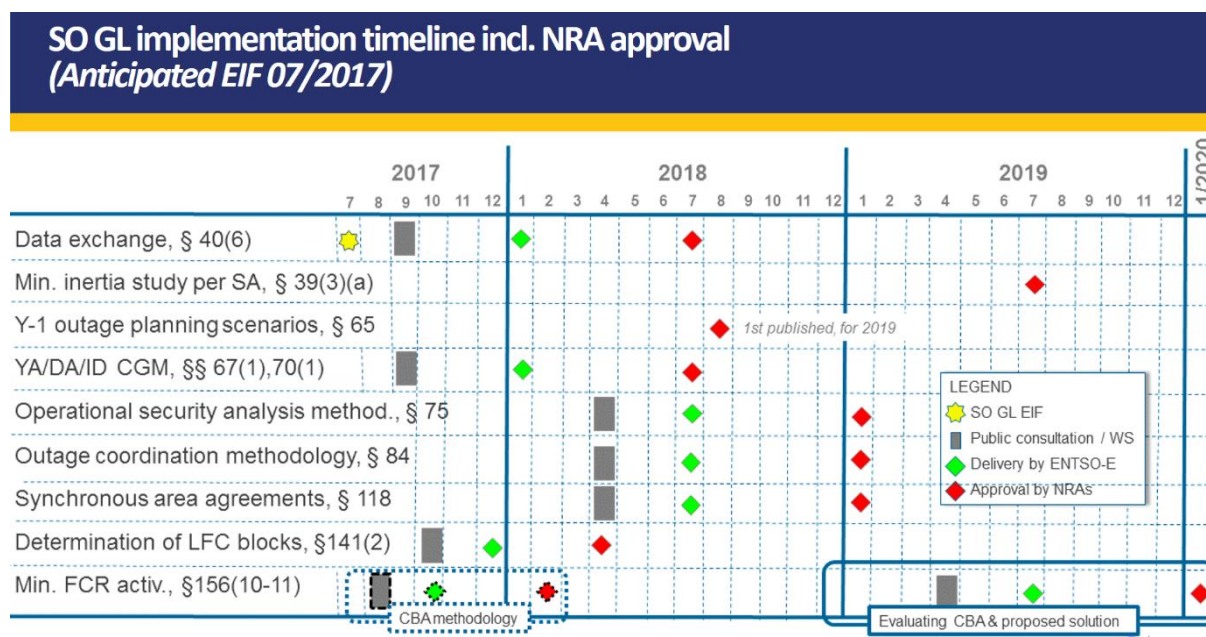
SO GL implementation timeline incl. NRA approval
(Anticipated EIF 07/2017)

| | 2017 | 2018 | 2019 | 1/2020 |
|---|---|---|---|---|
| | 7 8 9 10 11 12 | 1 2 3 4 5 6 7 8 9 10 11 12 | 1 2 3 4 5 6 7 8 9 10 11 12 | |
| Data exchange, § 40(6) | | | | |
| Min. inertia study per SA, § 39(3)(a) | | | | |
| Y-1 outage planning scenarios, § 65 | | 1st published, for 2019 | | |
| YA/DA/ID CGM, §§ 67(1),70(1) | | | | |
| Operational security analysis method., § 75 | | | | |
| Outage coordination methodology, § 84 | | | | |
| Synchronous area agreements, § 118 | | | | |
| Determination of LFC blocks, §141(2) | | | | |
| Min. FCR activ., §156(10-11) | CBA methodology | | Evaluating CBA & proposed solution | |

LEGEND
SO GL EIF
Public consultation / WS
Delivery by ENTSO-E
Approval by NRAs